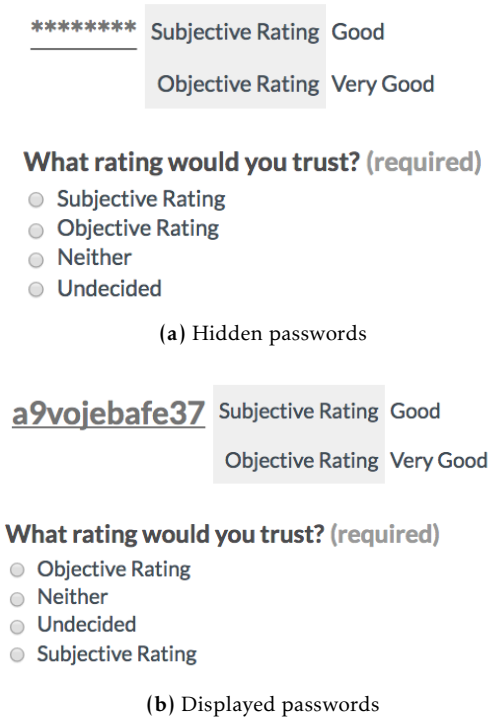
******** Subjective Rating Good
Objective Rating Very Good

What rating would you trust? (required)
Subjective Rating
Objective Rating
Neither
Undecided

(a) Hidden passwords

a9vojebafe37 Subjective Rating Good
Objective Rating Very Good

What rating would you trust? (required)
Objective Rating
Neither
Undecided
Subjective Rating

(b) Displayed passwords